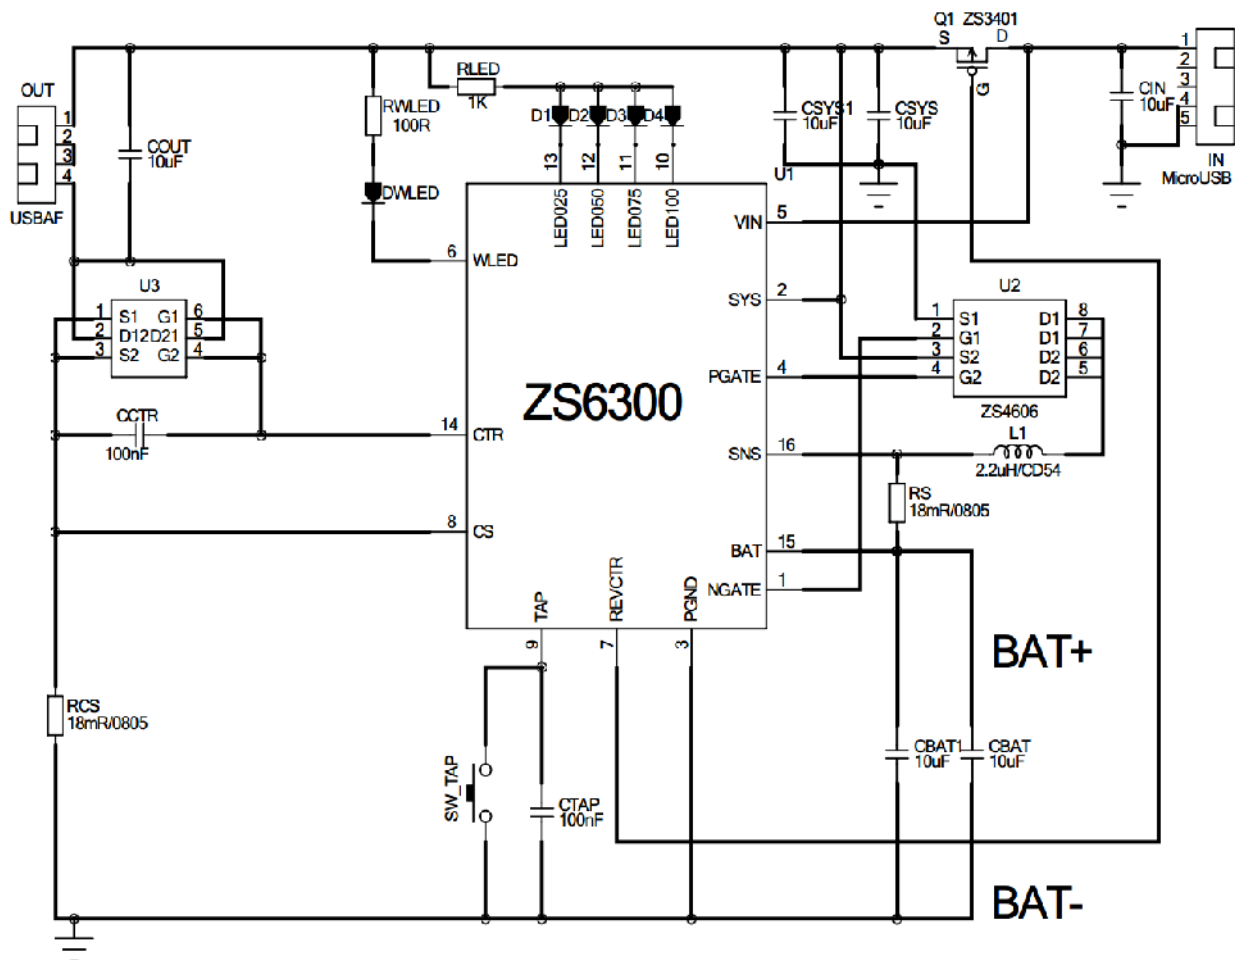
Q1 ZS3401
S D
G

OUT
1
2
3
4
USBAF

COUT
10uF

RWLED
100R

DWLED

RLED
1K

D1 D2 D3 D4

13 12 11 10
LED025 LED050 LED075 LED100

CSYS1
10uF

CSYS
10uF

U1

CIN
10uF

1
2
3
4
5
IN
MicroUSB

U3
1 S1 G1 6
2 D12 D21 5
3 S2 G2 4

CCTR
100nF

6 WLED
14 CTR
8 CS

ZS6300

VIN 5
SYS 2
PGATE 4
SNS 16
BAT 15
NGATE 1

U2
1 S1 D1 8
2 G1 D1 7
3 S2 D2 6
4 G2 D2 5
ZS4606

L1
2.2uH/CD54

RS
18mR/0805

TAP 9
REVCTR 7
PGND 3

BAT+

RCS
18mR/0805

SW_TAP

CTAP
100nF

CBAT1
10uF

CBAT
10uF

BAT-